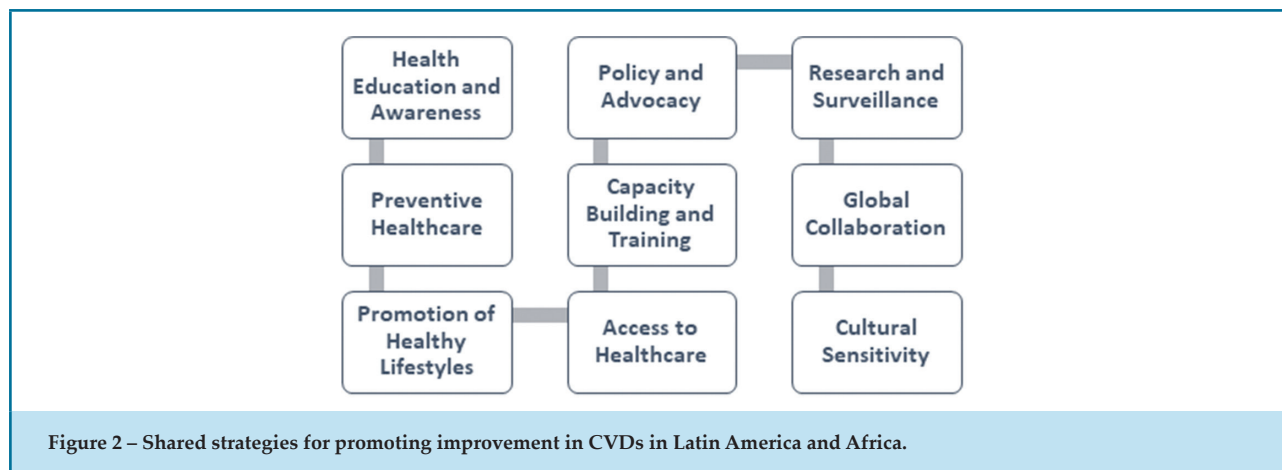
Health Education and Awareness

Preventive Healthcare

Promotion of Healthy Lifestyles

Access to Healthcare

Capacity Building and Training

Policy and Advocacy

Research and Surveillance

Global Collaboration

Cultural Sensitivity

Figure 2 – Shared strategies for promoting improvement in CVDs in Latin America and Africa.